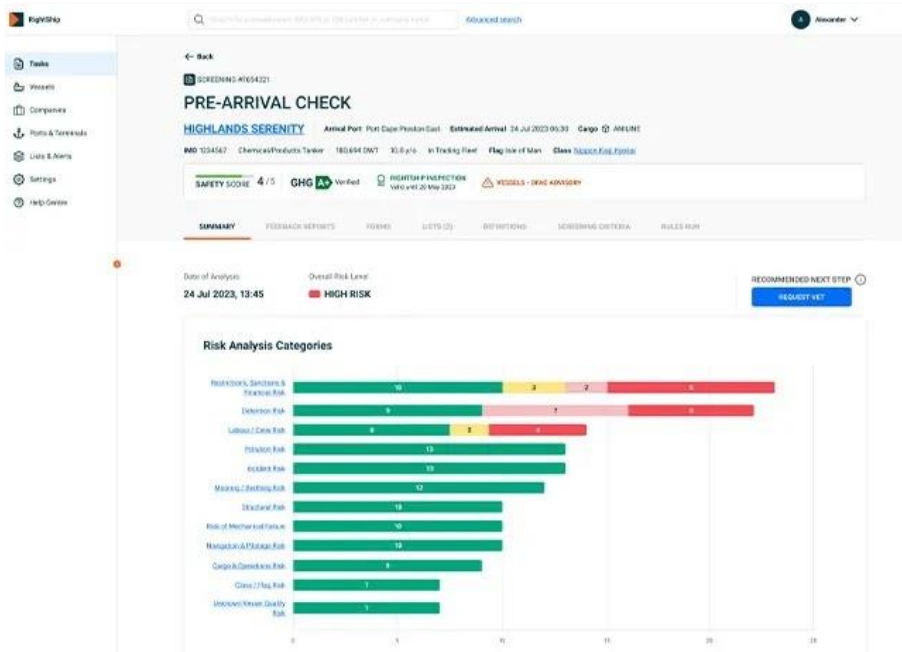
RightShip

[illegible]

Advanced search

A Alexander

Tasks
Vessels
Companies
Ports & Terminals
Lists & Alerts
Settings
Help Centre

← Back

SCREENING #7654321

PRE-ARRIVAL CHECK

HIGHLANDS SERENITY Arrival Port Port Cape Preston East Estimated Arrival 24 Jul 2023 06:30 Cargo AMLINE

IMO 1234567 Chemical/Products Tanker 180,694 DWT 10.0 y/o In Trading Fleet Flag Isle of Man Class Nippon Kaiji Kyokai

SAFETY SCORE 4/5 GHG A+ Verified RIGHTSHIP INSPECTION Valid until 20 May 2023 VESSELS - DRAC ADVISORY

SUMMARY FEEDBACK REPORTS FORMS LISTS (2) DEFINITIONS SCREENING CRITERIA RULES RUN

Date of Analysis
24 Jul 2023, 13:45

Overall Risk Level
HIGH RISK

RECOMMENDED NEXT STEP
REQUEST VET

Risk Analysis Categories

Restrictions, Sanctions & Financial Risk 10 3 2 8
Detention Risk 9 7 6
Labour / Crew Risk 8 2 4
Pollution Risk 13
Incident Risk 13
Mooring / Berthing Risk 12
Structural Risk 10
Risk of Mechanical Failure 10
Navigation & Pilotage Risk 10
Cargo & Operations Risk 9
Class / Flag Risk 7
Unknown Vessel Quality Risk 7

0 5 10 15 20 25